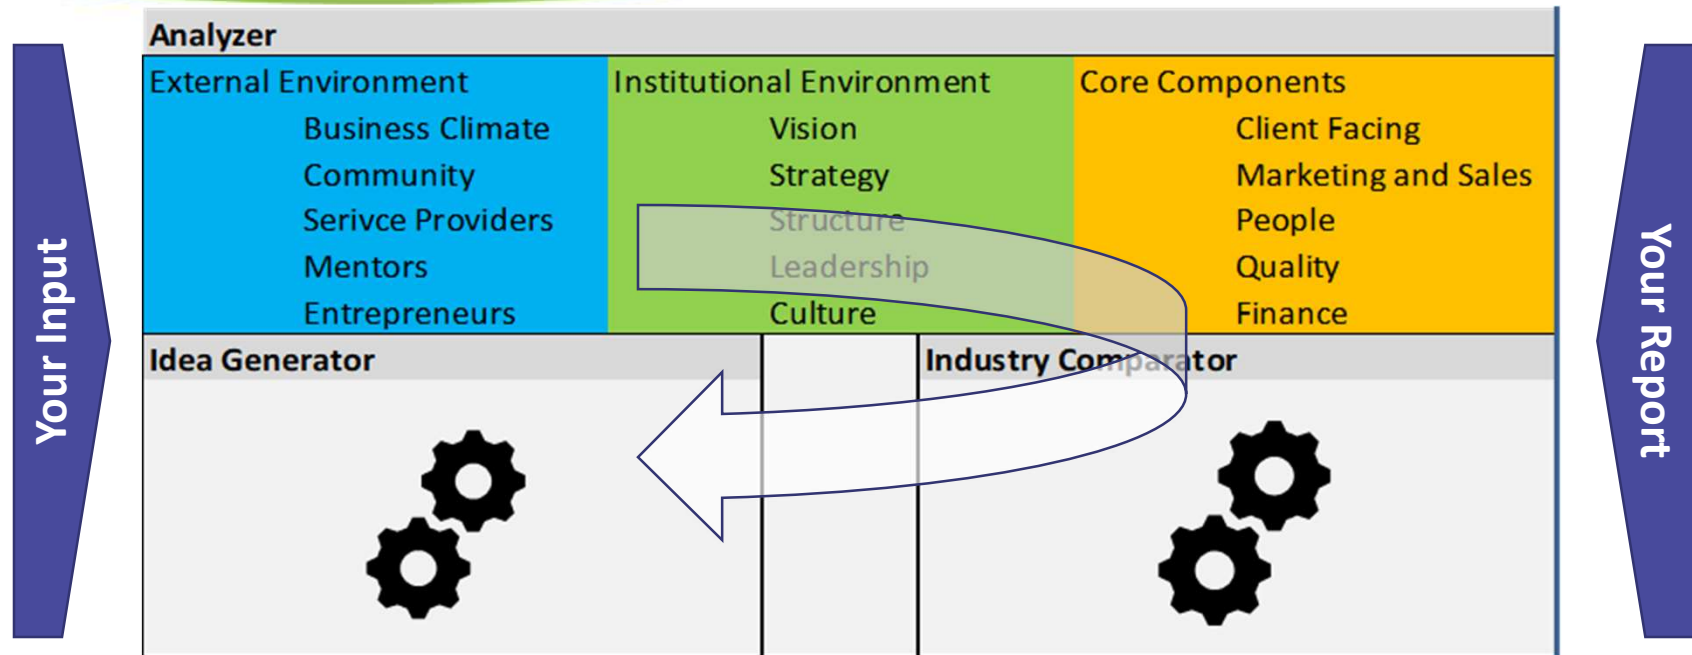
Your Input

Analyzer

External Environment
Business Climate
Community
Serivce Providers
Mentors
Entrepreneurs

Institutional Environment
Vision
Strategy
Structure
Leadership
Culture

Core Components
Client Facing
Marketing and Sales
People
Quality
Finance

Idea Generator

Industry Comparator

Your Report